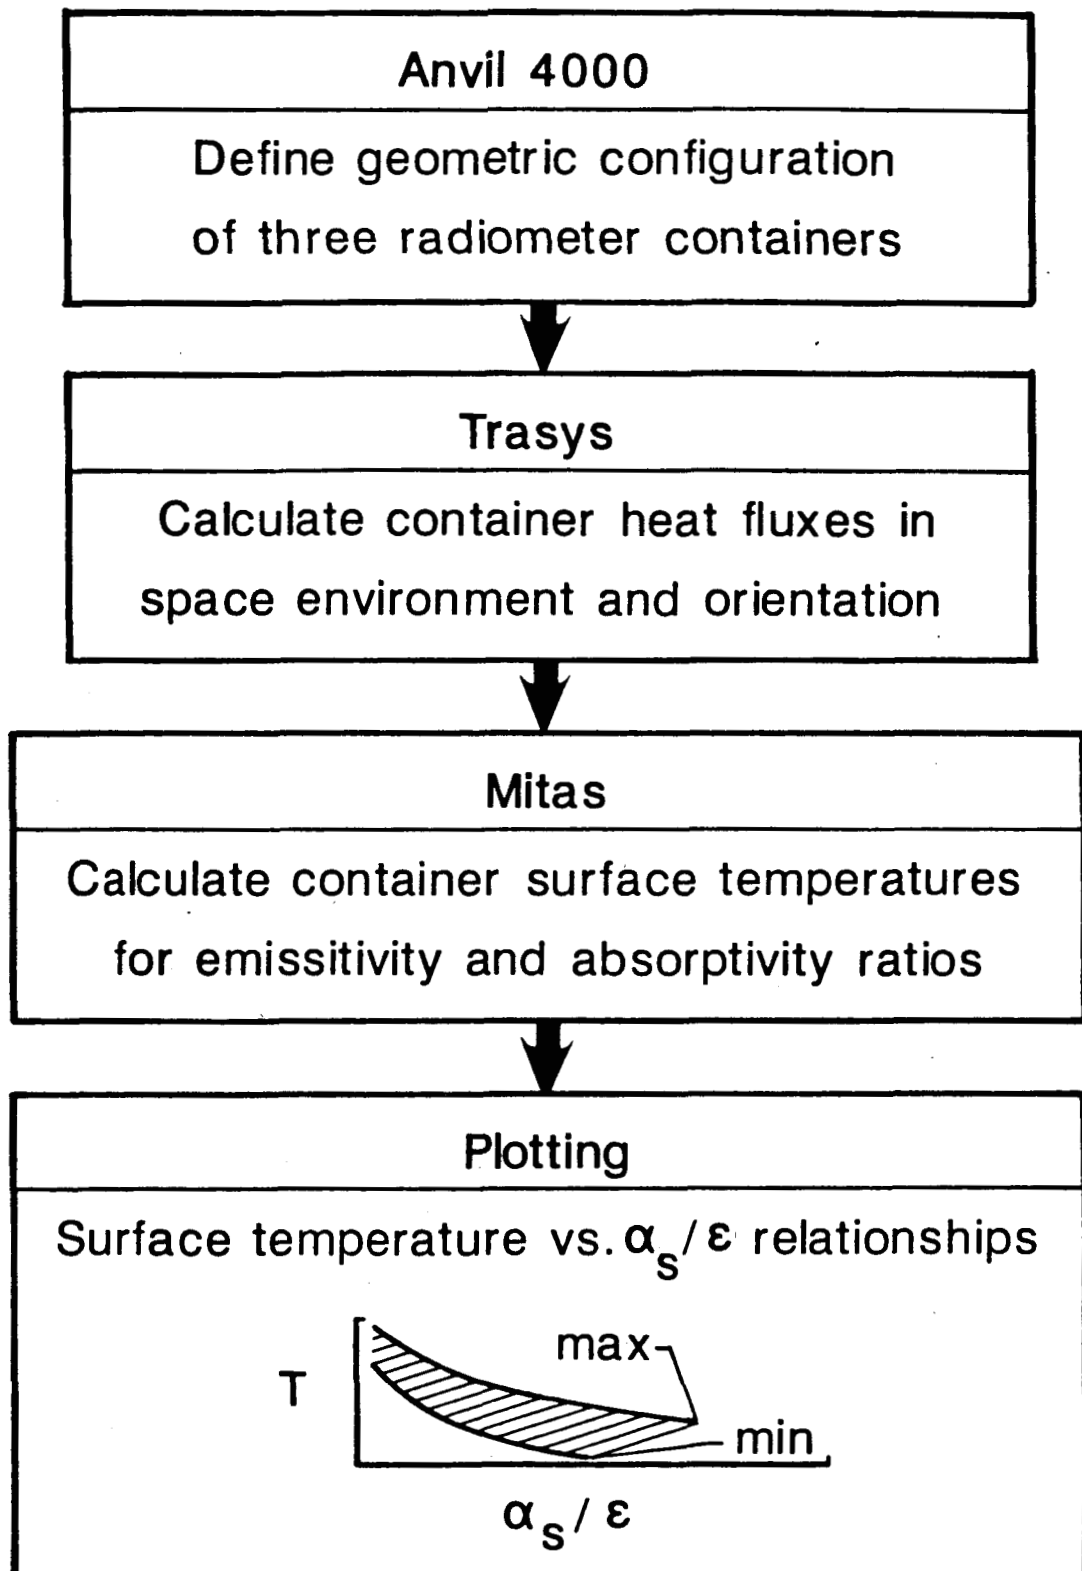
Anvil 4000

Define geometric configuration of three radiometer containers

Trasys

Calculate container heat fluxes in space environment and orientation

Mitas

Calculate container surface temperatures for emissitivity and absorptivity ratios

Plotting

Surface temperature vs. $\alpha_s/\varepsilon$ relationships

T

max

min

$\alpha_s/\varepsilon$